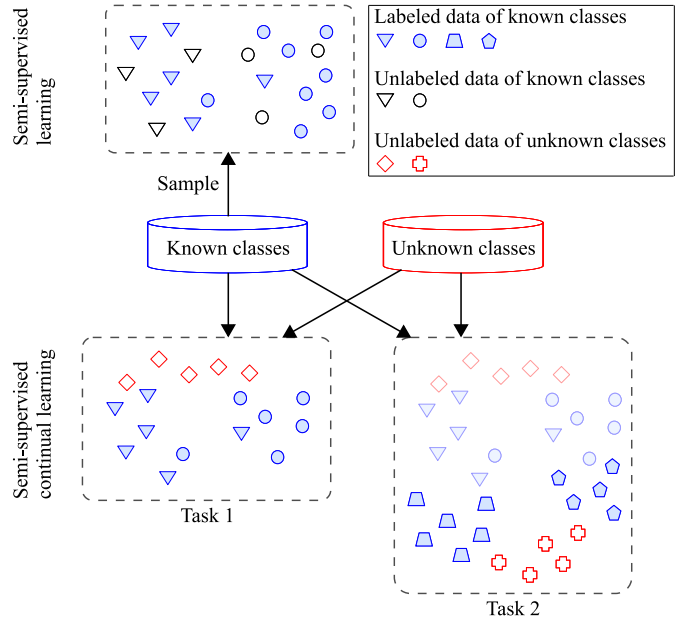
Semi-supervised learning

Labeled data of known classes

Unlabeled data of known classes

Unlabeled data of unknown classes

Sample

Known classes

Unknown classes

Semi-supervised continual learning

Task 1

Task 2